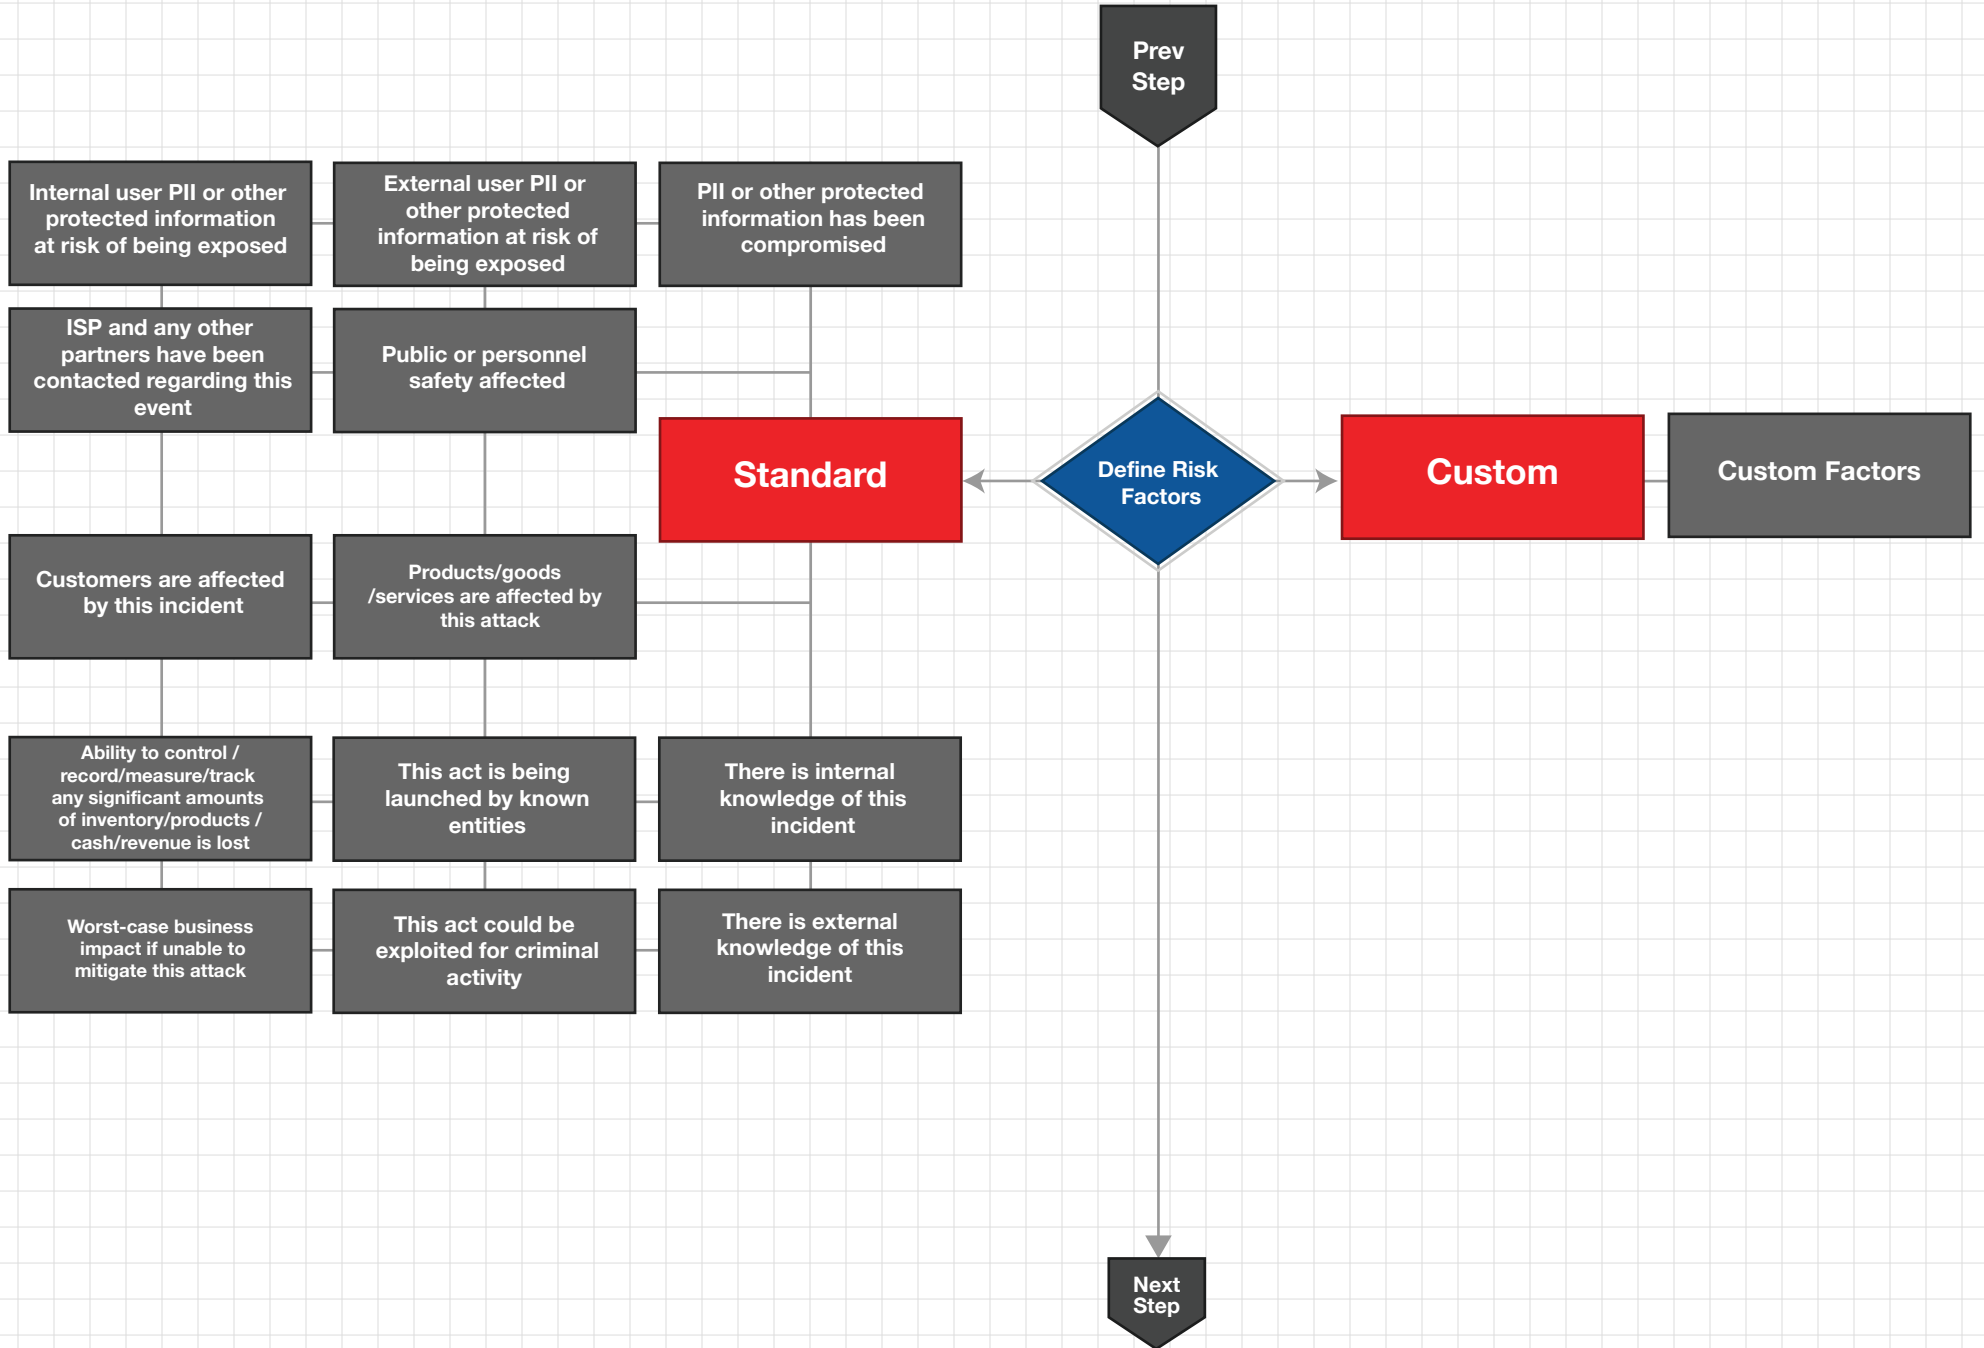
Prev Step

Internal user PII or other protected information at risk of being exposed

External user PII or other protected information at risk of being exposed

PII or other protected information has been compromised

ISP and any other partners have been contacted regarding this event

Public or personnel safety affected

Standard

Define Risk Factors

Custom

Custom Factors

Customers are affected by this incident

Products/goods /services are affected by this attack

Ability to control / record/measure/track any significant amounts of inventory/products / cash/revenue is lost

This act is being launched by known entities

There is internal knowledge of this incident

Worst-case business impact if unable to mitigate this attack

This act could be exploited for criminal activity

There is external knowledge of this incident

Next Step